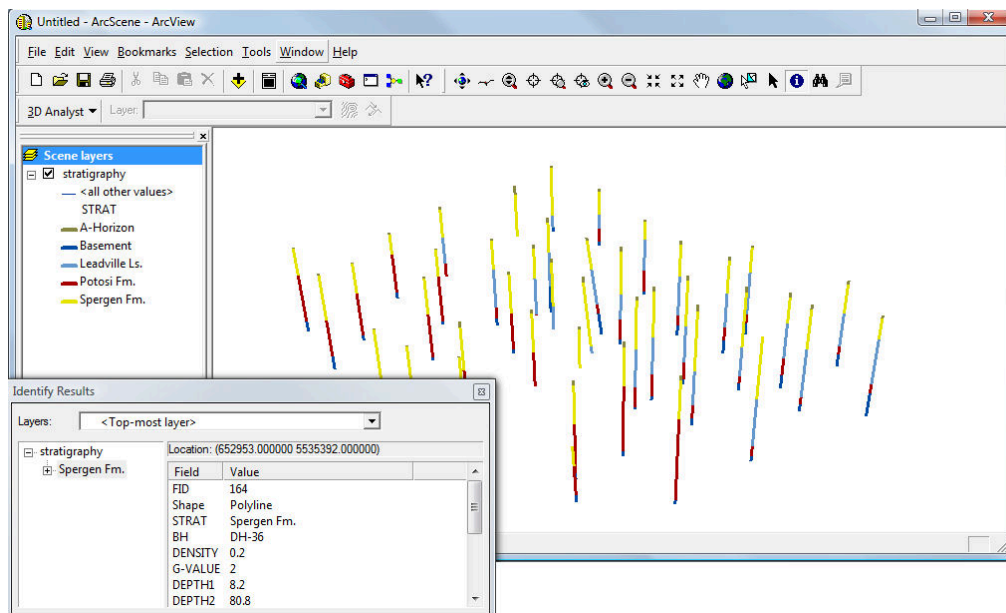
Untitled - ArcScene - ArcView

File Edit View Bookmarks Selection Tools Window Help

3D Analyst ▼ Layer:

Scene layers
stratigraphy
<all other values>
STRAT
A-Horizon
Basement
Leadville Ls.
Potosi Fm.
Spergen Fm.

Identify Results

Layers: <Top-most layer>

stratigraphy
Spergen Fm.

Location: (652953.000000 5535392.000000)

| Field | Value |
|---|---|
| FID | 164 |
| Shape | Polyline |
| STRAT | Spergen Fm. |
| BH | DH-36 |
| DENSITY | 0.2 |
| G-VALUE | 2 |
| DEPTH1 | 8.2 |
| DEPTH2 | 80.8 |